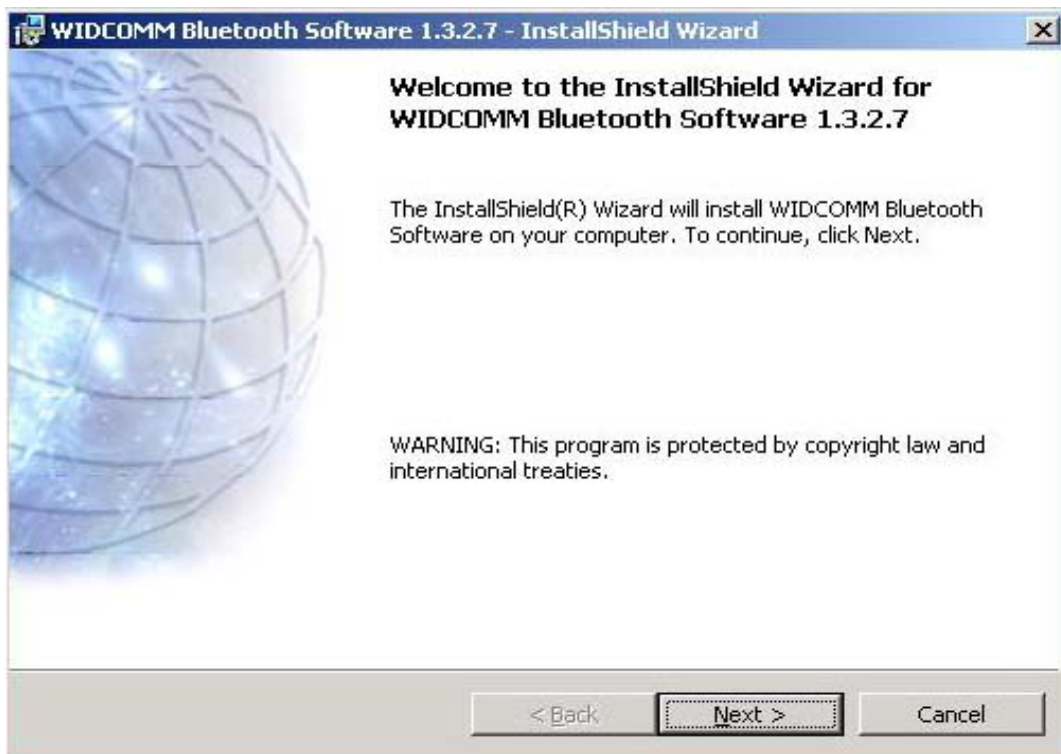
WIDCOMM Bluetooth Software 1.3.2.7 - InstallShield Wizard

Welcome to the InstallShield Wizard for WIDCOMM Bluetooth Software 1.3.2.7

The InstallShield(R) Wizard will install WIDCOMM Bluetooth Software on your computer. To continue, click Next.

WARNING: This program is protected by copyright law and international treaties.

< Back

Next >

Cancel